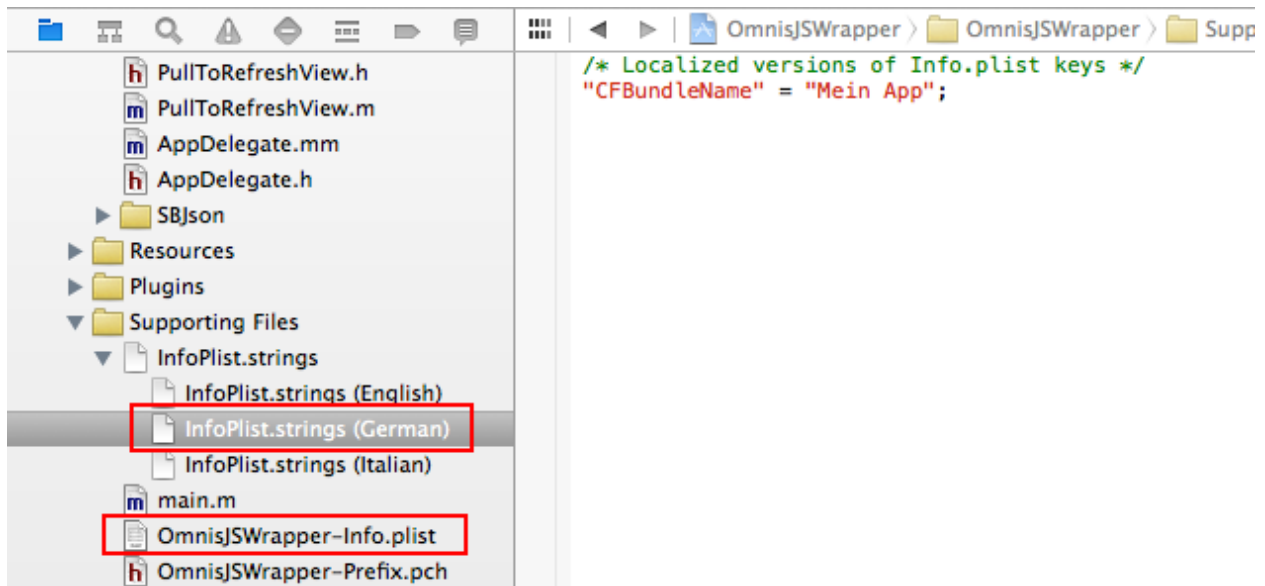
OmnisJSWrapper 〉 OmnisJSWrapper 〉 Supp

h PullToRefreshView.h
m PullToRefreshView.m
m AppDelegate.mm
h AppDelegate.h
SBJson
Resources
Plugins
Supporting Files
InfoPlist.strings
InfoPlist.strings (English)
InfoPlist.strings (German)
InfoPlist.strings (Italian)
m main.m
OmnisJSWrapper-Info.plist
h OmnisJSWrapper-Prefix.pch

/* Localized versions of Info.plist keys */
"CFBundleName" = "Mein App";